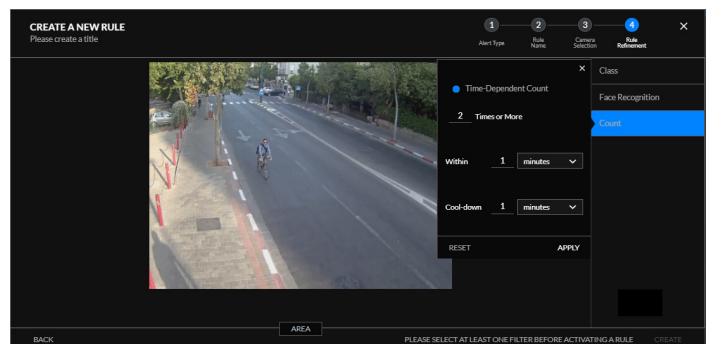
CREATE A NEW RULE
Please create a title

1 Alert Type
2 Rule Name
3 Camera Selection
4 Rule Refinement

×

×

Time-Dependent Count

2 Times or More

Within 1 minutes

Cool-down 1 minutes

RESET

APPLY

Class

Face Recognition

Count

AREA

BACK

PLEASE SELECT AT LEAST ONE FILTER BEFORE ACTIVATING A RULE

CREATE